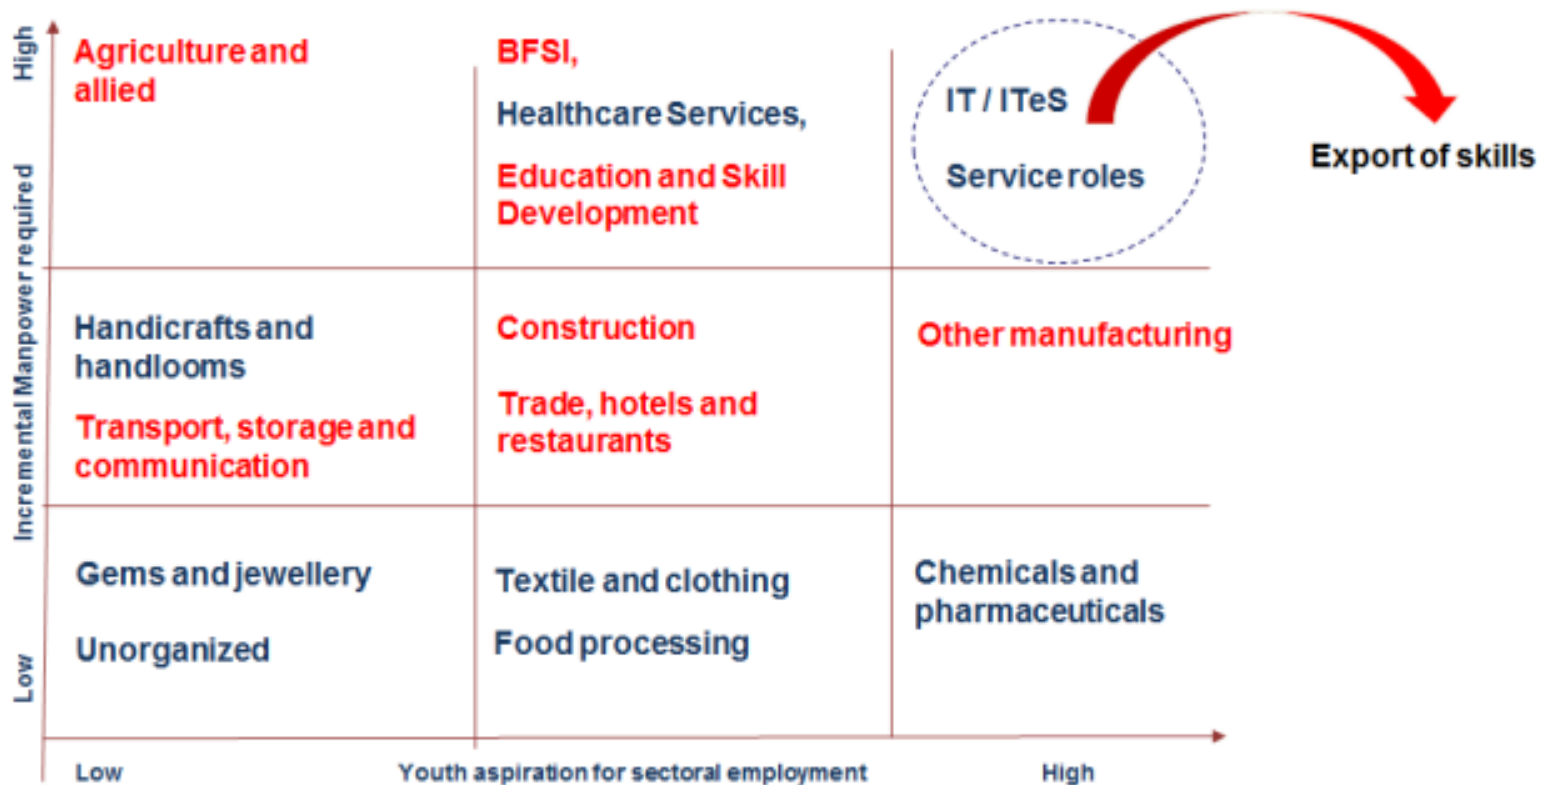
High

Incremental Manpower required

Low

Agriculture and allied

BFSI,

Healthcare Services,

Education and Skill Development

IT / ITeS

Service roles

Export of skills

Handicrafts and handlooms

Transport, storage and communication

Construction

Trade, hotels and restaurants

Other manufacturing

Gems and jewellery

Unorganized

Textile and clothing

Food processing

Chemicals and pharmaceuticals

Low

Youth aspiration for sectoral employment

High